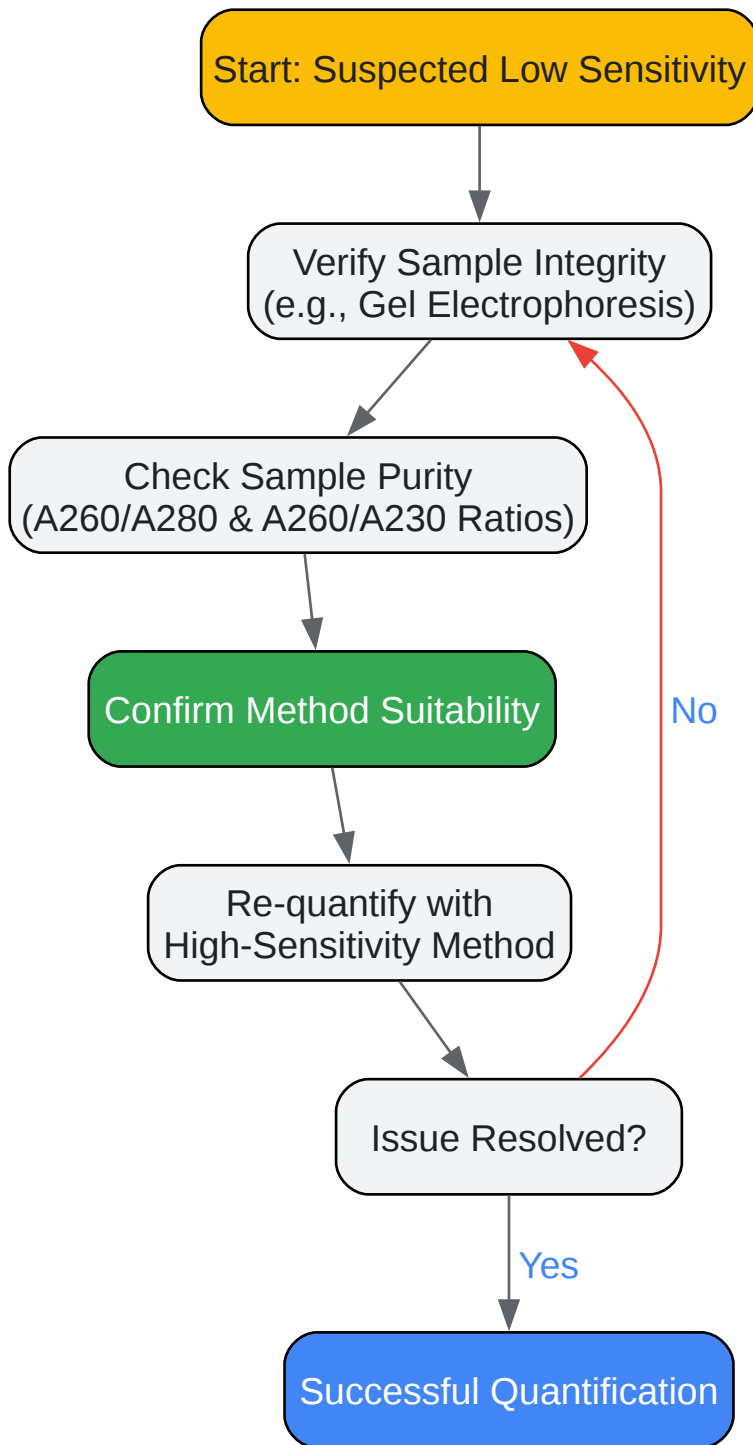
Start: Suspected Low Sensitivity

Verify Sample Integrity
(e.g., Gel Electrophoresis)

Check Sample Purity
(A260/A280 & A260/A230 Ratios)

Confirm Method Suitability

Re-quantify with
High-Sensitivity Method

Issue Resolved?

No

Yes

Successful Quantification